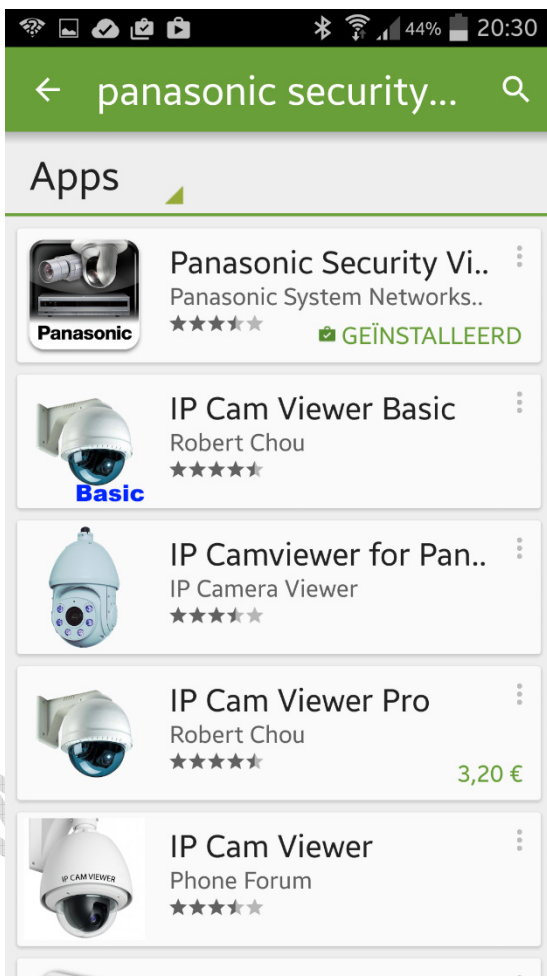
44% 20:30

panasonic security...

Apps

Panasonic

Panasonic Security Vi..
Panasonic System Networks..
GEÏNSTALLEERD

Basic

IP Cam Viewer Basic
Robert Chou

IP Camviewer for Pan..
IP Camera Viewer

IP Cam Viewer Pro
Robert Chou
3,20 €

IP CAM VIEWER

IP Cam Viewer
Phone Forum